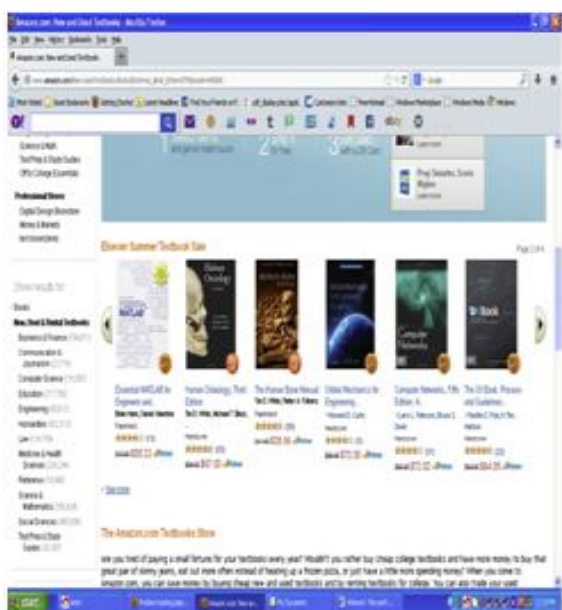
Amazon.com: New and Used Textbooks - Mozilla Firefox

File Edit View History Bookmarks Tools Help

Amazon.com: New and Used Textbooks

Professional Stores

Elsevier Summer Textbook Sale

Page 1 of 4

Essential MATLAB for Engineers and

Human Osteology, Third Edition

The Human Bone Manual

Orbital Mechanics for Engineering

Computer Networks, Fifth Edition

The Oil Book

See more

The Amazon.com Textbooks Store

Are you tired of paying a small fortune for your textbooks every year? Wouldn't you rather buy cheap college textbooks and have more money to buy that great pair of skinny jeans, eat out more often instead of heating up a frozen pizza, or just have a little more spending money? When you come to Amazon.com, you can save money by buying cheap new and used textbooks and by renting textbooks for college. You can also trade your used

start